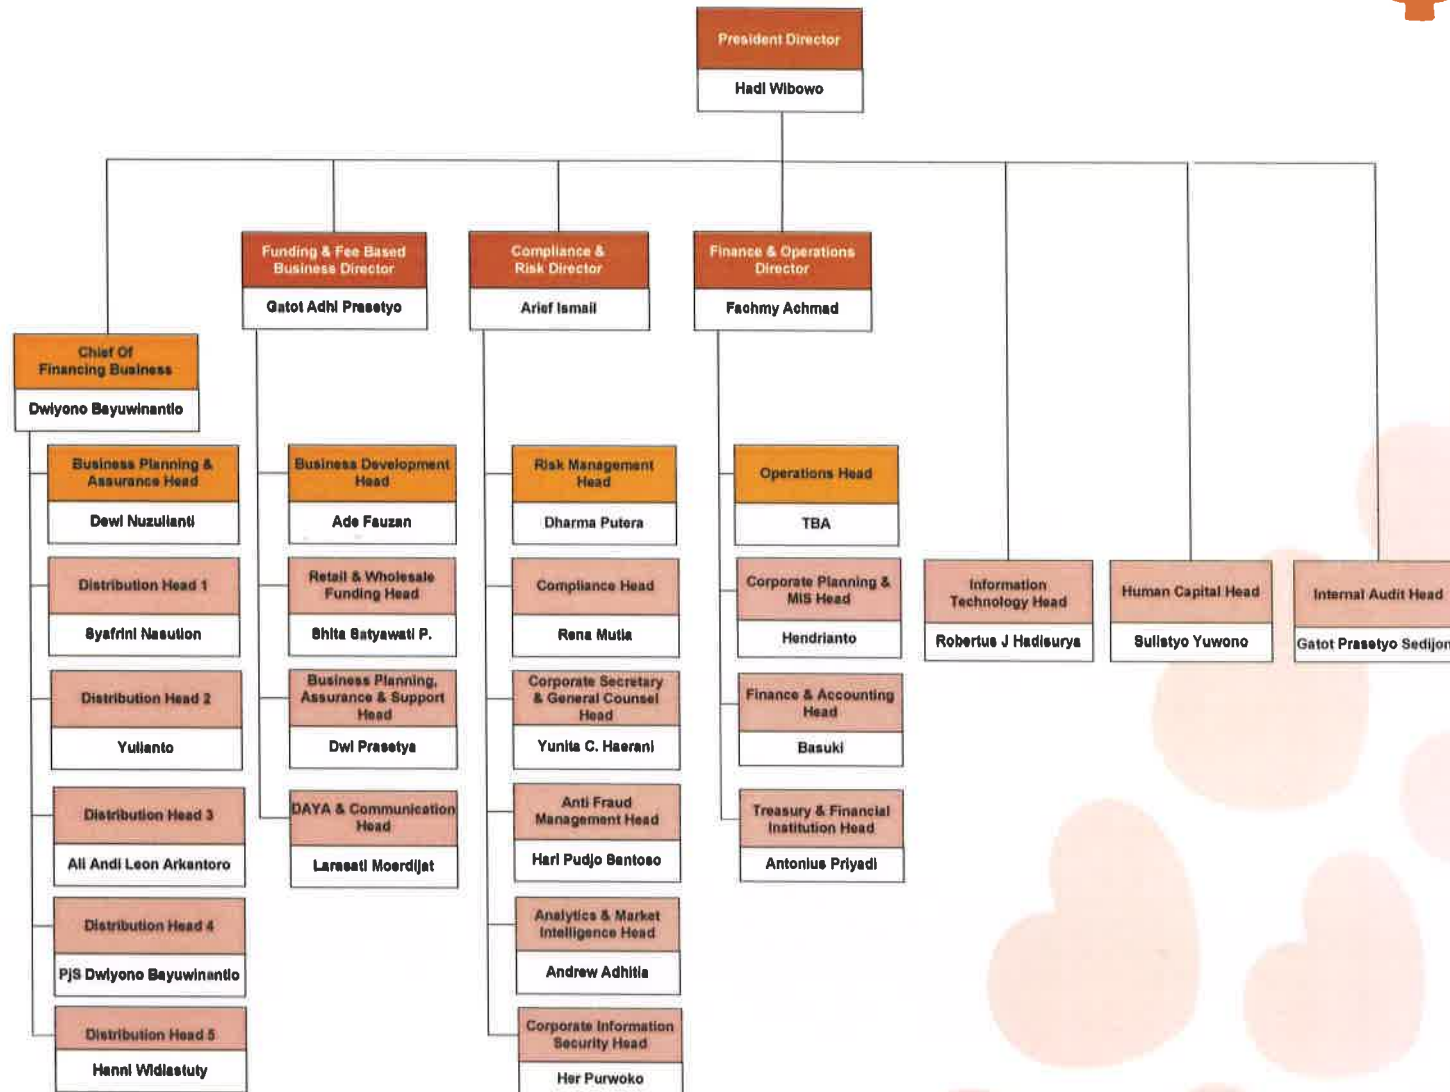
President Director
Hadi Wibowo

Chief Of Financing Business
Dwiyono Bayuwinantio

Business Planning & Assurance Head
Dewi Nuzulianti

Distribution Head 1
Syafrini Nasution

Distribution Head 2
Yulianto

Distribution Head 3
Ali Andi Leon Arkantoro

Distribution Head 4
PjS Dwiyono Bayuwinantio

Distribution Head 5
Henni Widiastuty

Funding & Fee Based Business Director
Gatot Adhi Prasetyo

Business Development Head
Ade Fauzan

Retail & Wholesale Funding Head
Shita Satyawati P.

Business Planning, Assurance & Support Head
Dwi Prasetya

DAYA & Communication Head
Larasati Moerdijat

Compliance & Risk Director
Arief Ismail

Risk Management Head
Dharma Putera

Compliance Head
Rena Mutia

Corporate Secretary & General Counsel Head
Yunita C. Haerani

Anti Fraud Management Head
Hari Pudjo Santoso

Analytics & Market Intelligence Head
Andrew Adhitia

Corporate Information Security Head
Her Purwoko

Finance & Operations Director
Fachmy Achmad

Operations Head
TBA

Corporate Planning & MIS Head
Hendrianto

Finance & Accounting Head
Basuki

Treasury & Financial Institution Head
Antonius Priyadi

Information Technology Head
Robertus J Hadisurya

Human Capital Head
Sulistyo Yuwono

Internal Audit Head
Gatot Prasetyo Sedijon